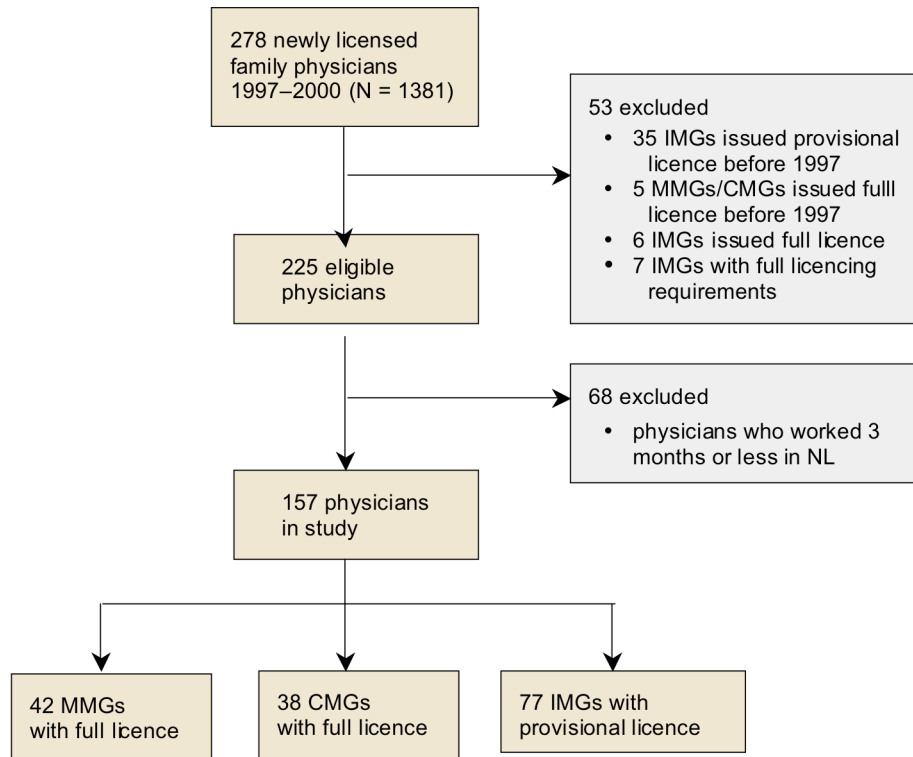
278 newly licensed family physicians 1997–2000 (N = 1381)

53 excluded
• 35 IMGs issued provisional licence before 1997
• 5 MMGs/CMGs issued fulll licence before 1997
• 6 IMGs issued full licence
• 7 IMGs with full licencing requirements

225 eligible physicians

68 excluded
• physicians who worked 3 months or less in NL

157 physicians in study

42 MMGs with full licence

38 CMGs with full licence

77 IMGs with provisional licence